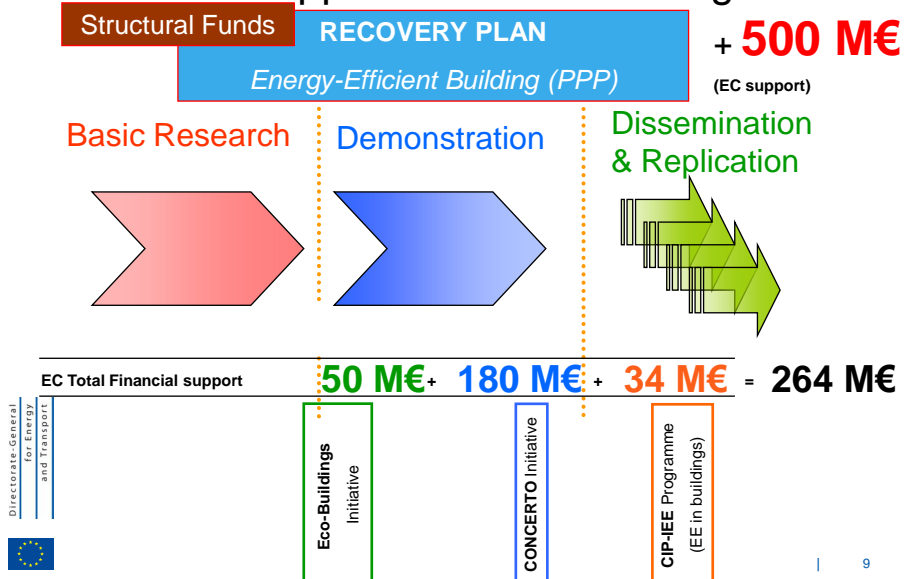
Structural Funds

RECOVERY PLAN

Energy-Efficient Building (PPP)

+ 500 M€

(EC support)

Basic Research

Demonstration

Dissemination & Replication

EC Total Financial support

50 M€ + 180 M€ + 34 M€ = 264 M€

Directorate-General for Energy and Transport

Eco-Buildings Initiative

CONCERTO Initiative

CIP-IEE Programme (EE in buildings)

| 9